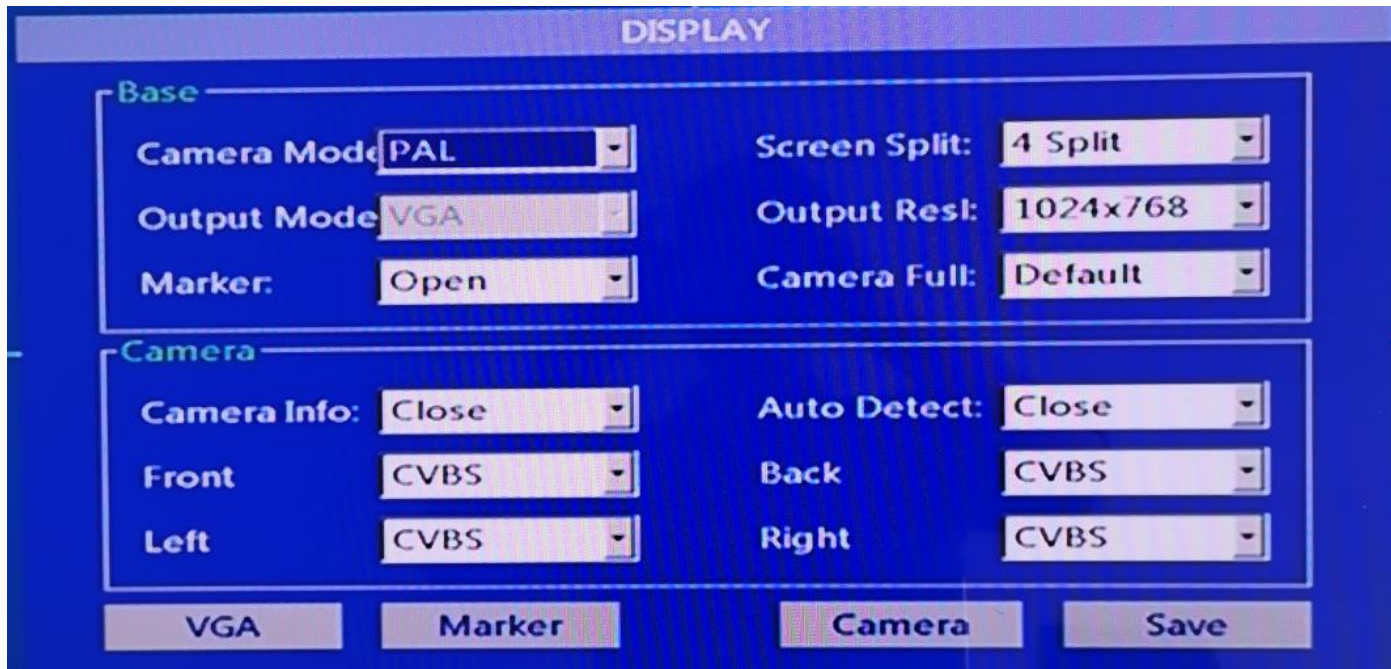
DISPLAY

Base

Camera Mode PAL

Screen Split: 4 Split

Output Mode VGA

Output Resl: 1024x768

Marker: Open

Camera Full: Default

Camera

Camera Info: Close

Auto Detect: Close

Front CVBS

Back CVBS

Left CVBS

Right CVBS

VGA

Marker

Camera

Save